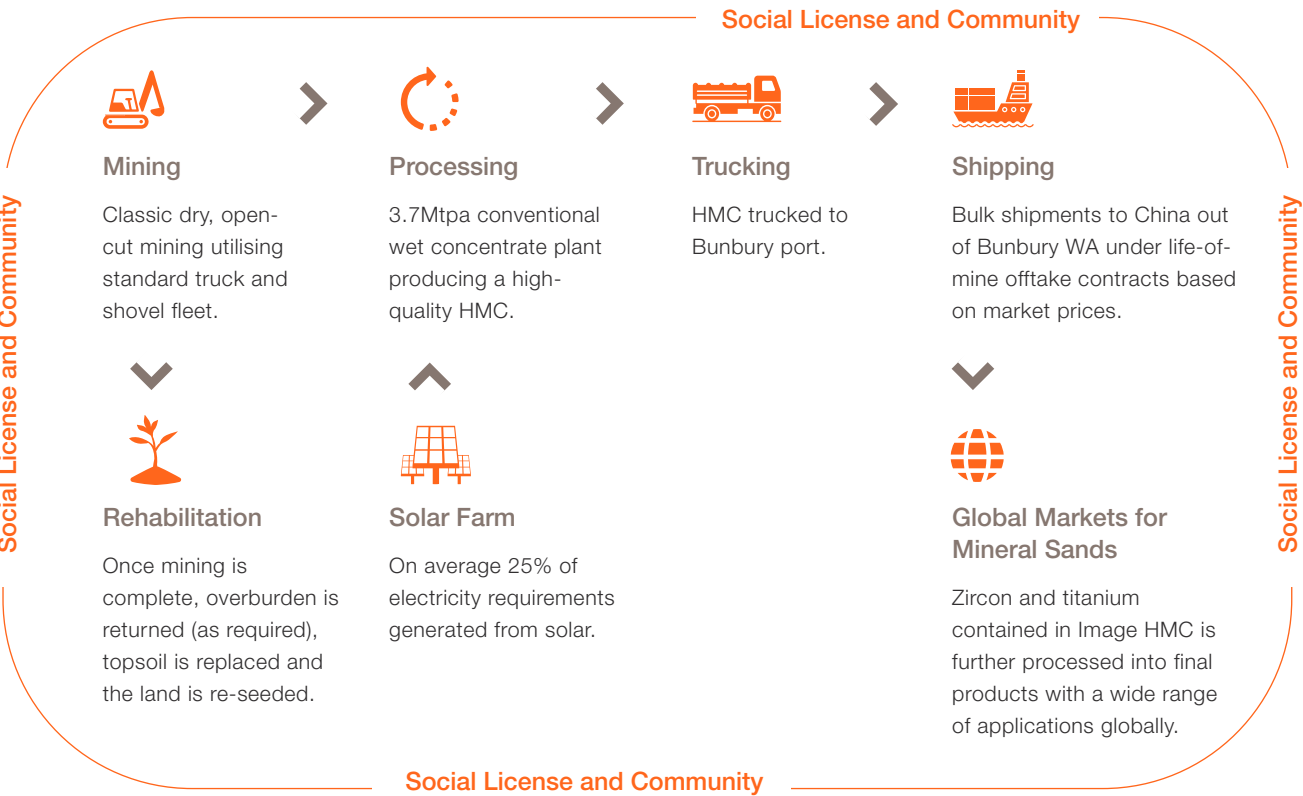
Social License and Community

Social License and Community

Mining

Classic dry, open-cut mining utilising standard truck and shovel fleet.

Processing

3.7Mtpa conventional wet concentrate plant producing a high-quality HMC.

Trucking

HMC trucked to Bunbury port.

Shipping

Bulk shipments to China out of Bunbury WA under life-of-mine offtake contracts based on market prices.

Social License and Community

Rehabilitation

Once mining is complete, overburden is returned (as required), topsoil is replaced and the land is re-seeded.

Solar Farm

On average 25% of electricity requirements generated from solar.

Global Markets for Mineral Sands

Zircon and titanium contained in Image HMC is further processed into final products with a wide range of applications globally.

Social License and Community